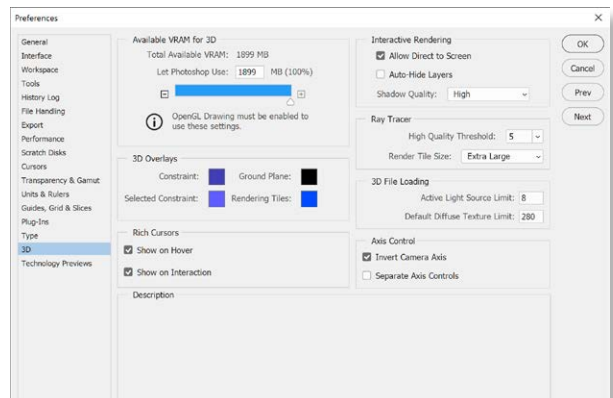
Preferences

General
Interface
Workspace
Tools
History Log
File Handling
Export
Performance
Scratch Disks
Cursors
Transparency & Gamut
Units & Rulers
Guides, Grid & Slices
Plug-Ins
Type
3D
Technology Previews

Available VRAM for 3D
Total Available VRAM: 1899 MB
Let Photoshop Use: 1899 MB (100%)
OpenGL Drawing must be enabled to use these settings.

3D Overlays
Constraint:
Ground Plane:
Selected Constraint:
Rendering Tiles:

Rich Cursors
Show on Hover
Show on Interaction

Interactive Rendering
Allow Direct to Screen
Auto-Hide Layers
Shadow Quality: High

Ray Tracer
High Quality Threshold: 5
Render Tile Size: Extra Large

3D File Loading
Active Light Source Limit: 8
Default Diffuse Texture Limit: 280

Axis Control
Invert Camera Axis
Separate Axis Controls

Description

OK
Cancel
Prev
Next